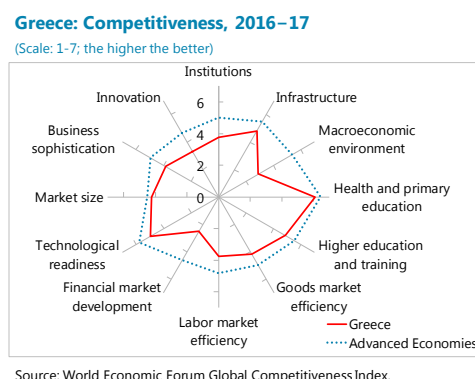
Greece: Competitiveness, 2016–17
(Scale: 1-7; the higher the better)

Institutions
6
4
2
0
Infrastructure
Macroeconomic environment
Health and primary education
Higher education and training
Goods market efficiency
Labor market efficiency
Financial market development
Technological readiness
Market size
Business sophistication
Innovation

Greece
Advanced Economies

Source: World Economic Forum Global Competitiveness Index